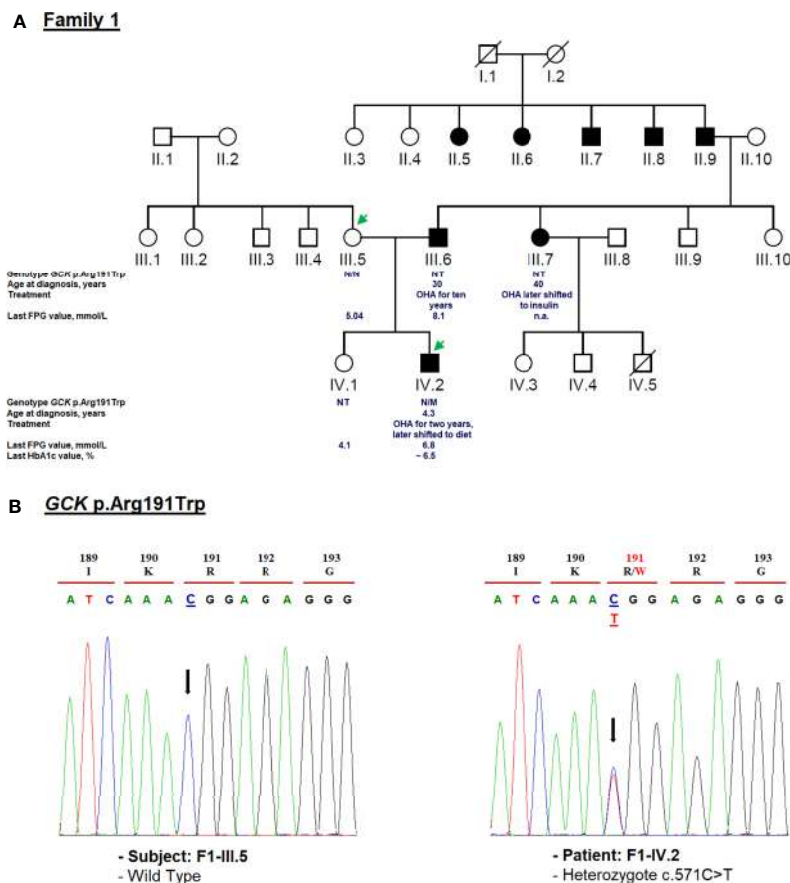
A Family 1

I.1 I.2

II.1 II.2 II.3 II.4 II.5 II.6 II.7 II.8 II.9 II.10

III.1 III.2 III.3 III.4 III.5 III.6 III.7 III.8 III.9 III.10

Genotype GCK p.Arg191Trp
Age at diagnosis, years
Treatment

Last FPG value, mmol/L

N/N
5.04

NT
30
OHA for ten years
8.1

NT
40
OHA later shifted to insulin
n.a.

IV.1 IV.2 IV.3 IV.4 IV.5

Genotype GCK p.Arg191Trp
Age at diagnosis, years
Treatment

Last FPG value, mmol/L
Last HbA1c value, %

NT
4.1

N/M
4.3
OHA for two years, later shifted to diet
6.8
~ 6.5

B GCK p.Arg191Trp

189 I 190 K 191 R 192 R 193 G
A T C A A A C G G A G A G G G

189 I 190 K 191 R/W 192 R 193 G
A T C A A A C G G A G A G G G
T

- Subject: F1-III.5
- Wild Type

- Patient: F1-IV.2
- Heterozygote c.571C>T